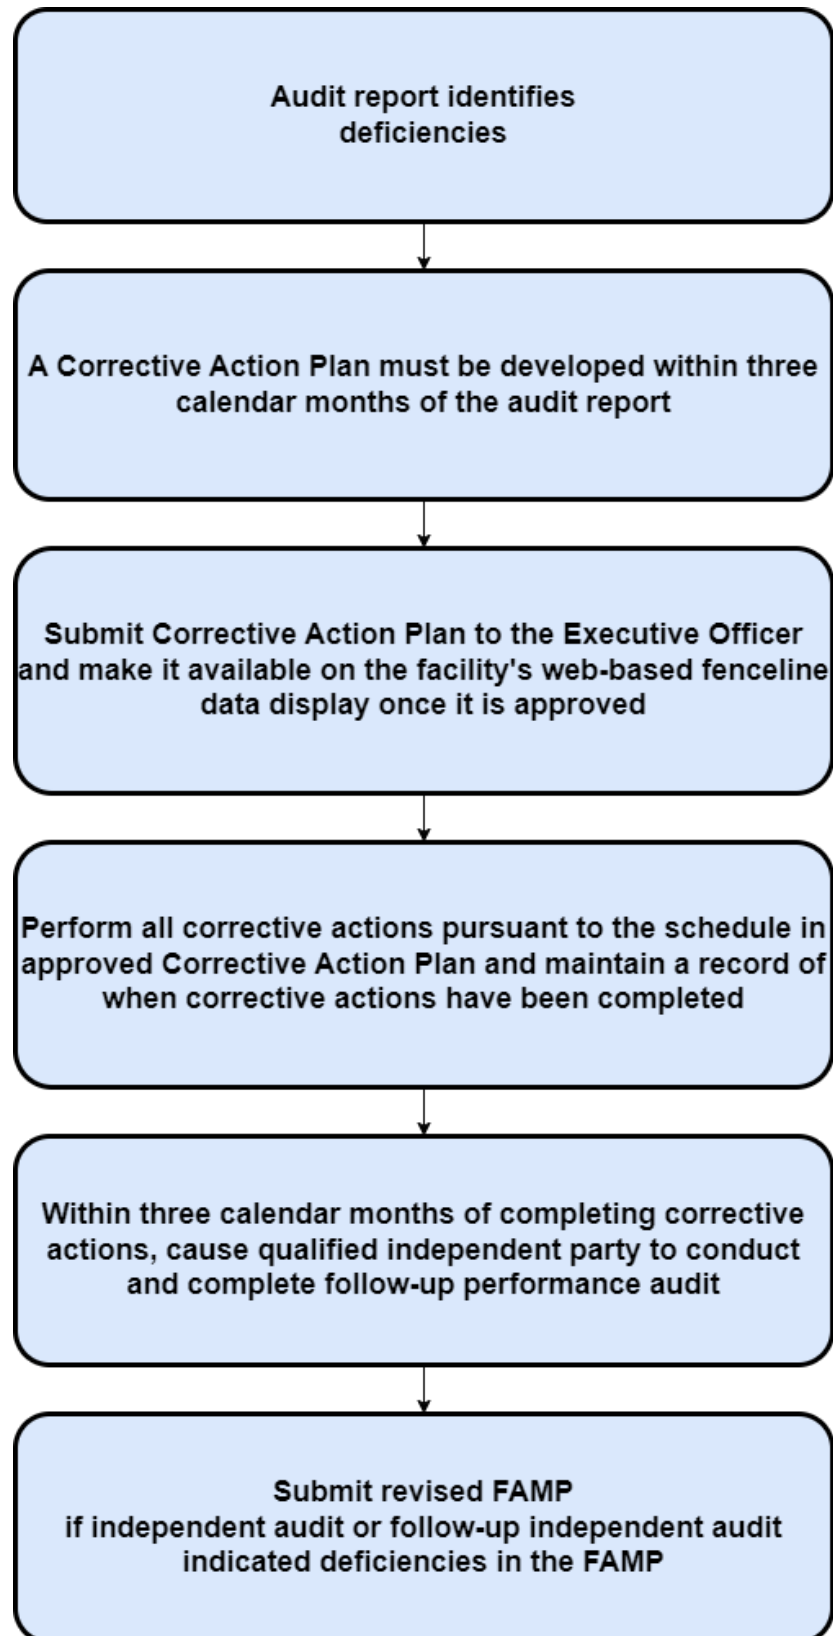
Audit report identifies deficiencies

A Corrective Action Plan must be developed within three calendar months of the audit report

Submit Corrective Action Plan to the Executive Officer and make it available on the facility's web-based fenceline data display once it is approved

Perform all corrective actions pursuant to the schedule in approved Corrective Action Plan and maintain a record of when corrective actions have been completed

Within three calendar months of completing corrective actions, cause qualified independent party to conduct and complete follow-up performance audit

Submit revised FAMP
if independent audit or follow-up independent audit indicated deficiencies in the FAMP